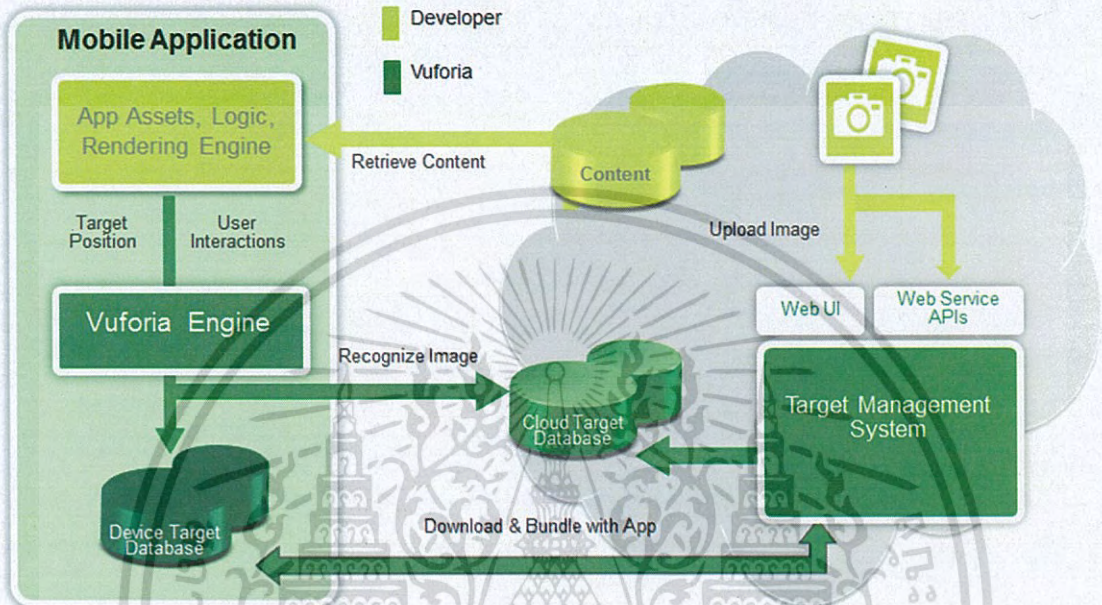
Developer

Vuforia

Mobile Application

App Assets, Logic, Rendering Engine

Retrieve Content

Content

Target Position

User Interactions

Upload Image

Vuforia Engine

Web UI

Web Service APIs

Recognize Image

Cloud Target Database

Target Management System

Device Target Database

Download & Bundle with App